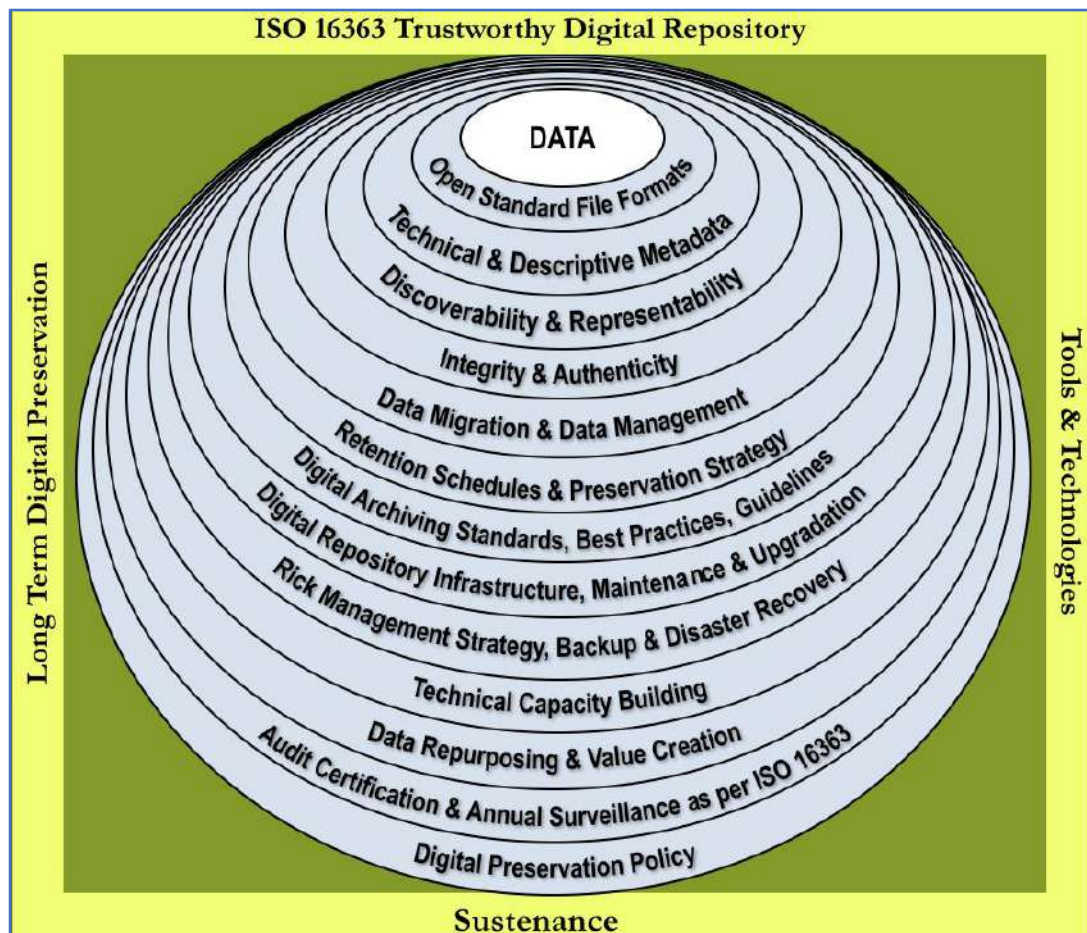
ISO 16363 Trustworthy Digital Repository

Long Term Digital Preservation

DATA

Open Standard File Formats

Technical & Descriptive Metadata

Discoverability & Representability

Integrity & Authenticity

Data Migration & Data Management

Retention Schedules & Preservation Strategy

Digital Archiving Standards, Best Practices, Guidelines

Digital Repository Infrastructure, Maintenance & Upgradation

Rick Management Strategy, Backup & Disaster Recovery

Technical Capacity Building

Data Repurposing & Value Creation

Audit Certification & Annual Surveillance as per ISO 16363

Digital Preservation Policy

Tools & Technologies

Sustenance